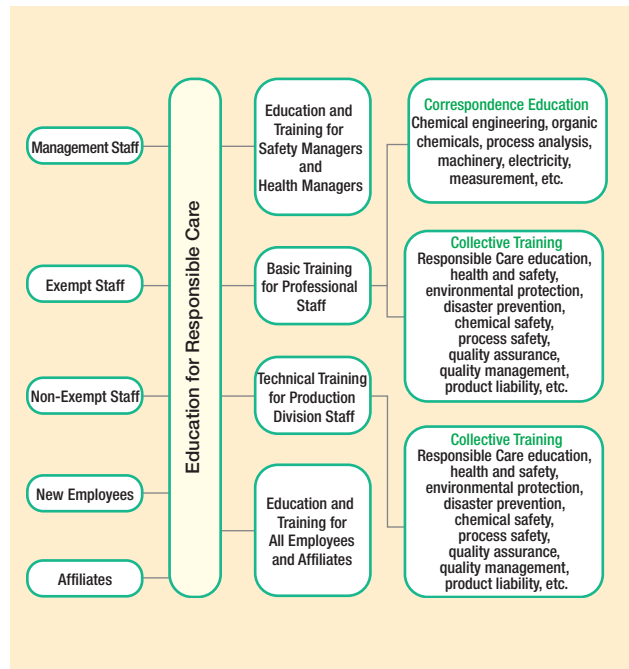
Management Staff

Exempt Staff

Non-Exempt Staff

New Employees

Affiliates

Education for Responsible Care

Education and Training for Safety Managers and Health Managers

Basic Training for Professional Staff

Technical Training for Production Division Staff

Education and Training for All Employees and Affiliates

Correspondence Education
Chemical engineering, organic chemicals, process analysis, machinery, electricity, measurement, etc.

Collective Training
Responsible Care education, health and safety, environmental protection, disaster prevention, chemical safety, process safety, quality assurance, quality management, product liability, etc.

Collective Training
Responsible Care education, health and safety, environmental protection, disaster prevention, chemical safety, process safety, quality assurance, quality management, product liability, etc.